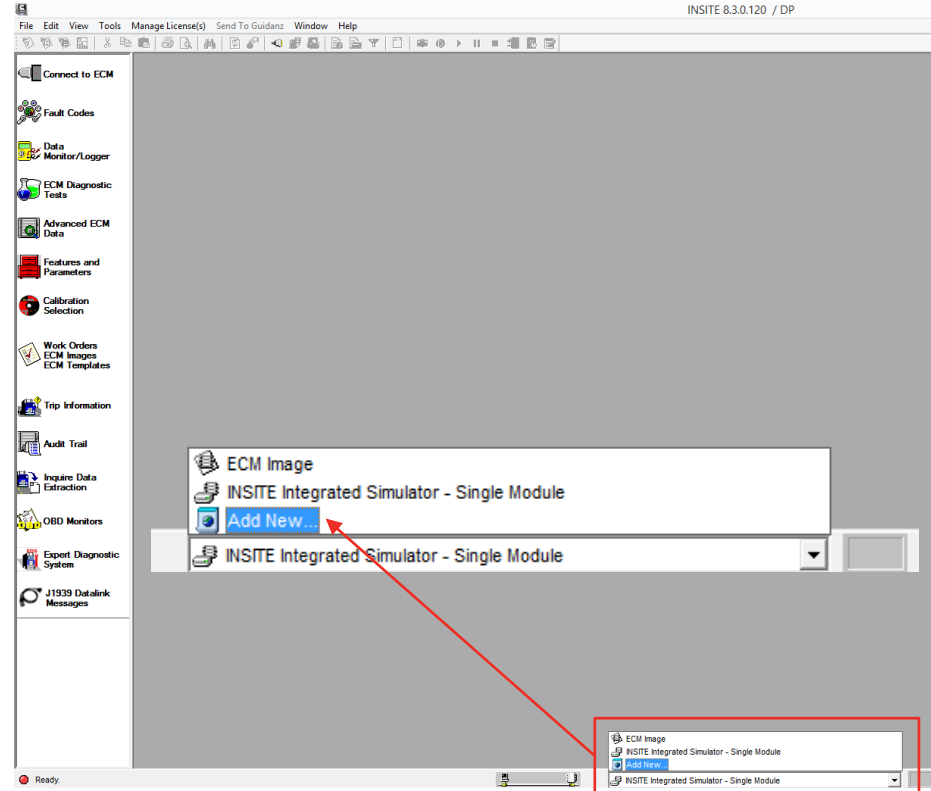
INSITE 8.3.0.120 / DP

File Edit View Tools Manage License(s) Send To Guidanz Window Help

Connect to ECM
Fault Codes
Data Monitor/Logger
ECM Diagnostic Tests
Advanced ECM Data
Features and Parameters
Calibration Selection
Work Orders ECM Images ECM Templates
Trip Information
Audit Trail
Inquire Data Extraction
OBD Monitors
Expert Diagnostic System
J1939 Datalink Messages

ECM Image
INSITE Integrated Simulator - Single Module
Add New...
INSITE Integrated Simulator - Single Module

ECM Image
INSITE Integrated Simulator - Single Module
Add New...
INSITE Integrated Simulator - Single Module

Ready.